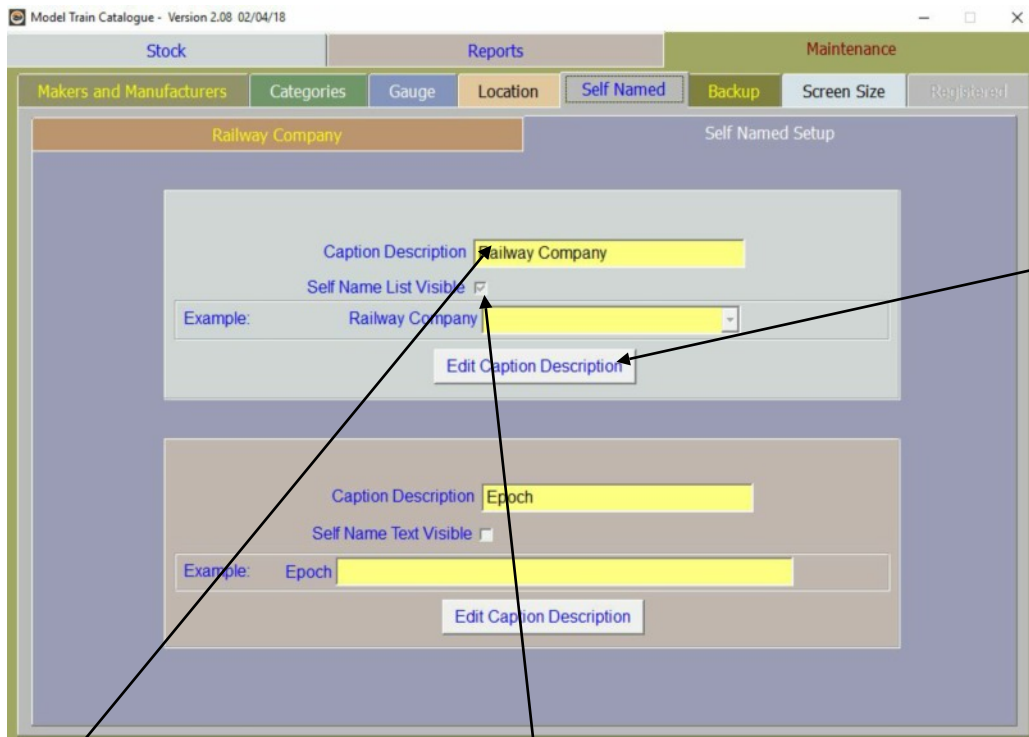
Model Train Catalogue - Version 2.08 02/04/18

Stock | Reports | Maintenance

Makers and Manufacturers | Categories | Gauge | Location | Self Named | Backup | Screen Size | Registered

Railway Company | Self Named Setup

Caption Description Railway Company

Self Name List Visible

Example: Railway Company

Edit Caption Description

Caption Description Epoch

Self Name Text Visible

Example: Epoch

Edit Caption Description